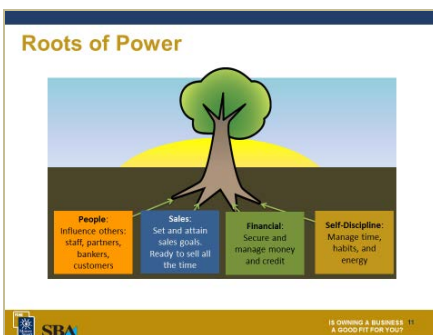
Roots of Power

People: Influence others: staff, partners, bankers, customers

Sales: Set and attain sales goals. Ready to sell all the time

Financial: Secure and manage money and credit

Self-Discipline: Manage time, habits, and energy

SBA

IS OWNING A BUSINESS A GOOD FIT FOR YOU? 11